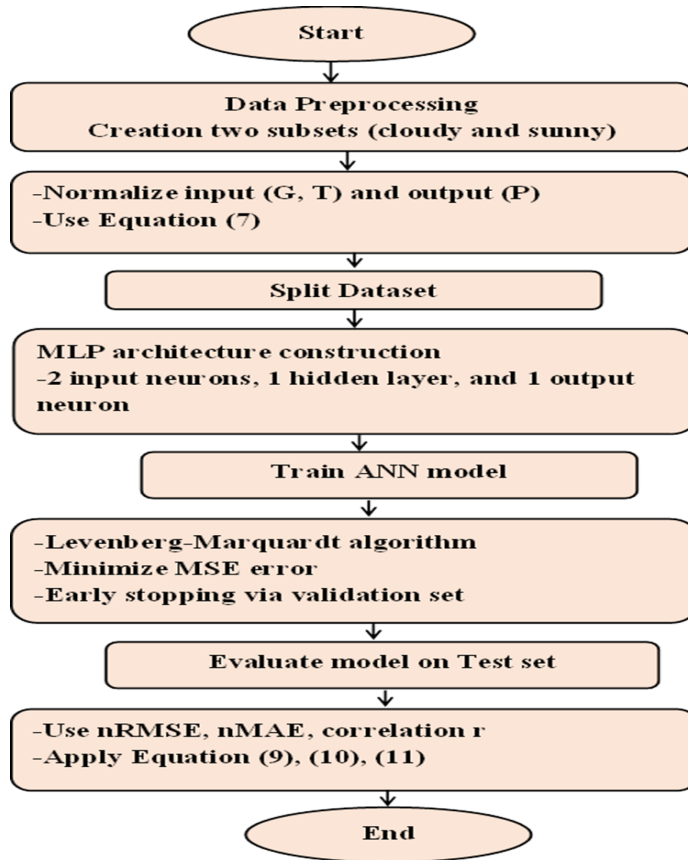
Start

Data Preprocessing
Creation two subsets (cloudy and sunny)

-Normalize input (G, T) and output (P)
-Use Equation (7)

Split Dataset

MLP architecture construction
-2 input neurons, 1 hidden layer, and 1 output neuron

Train ANN model

-Levenberg-Marquardt algorithm
-Minimize MSE error
-Early stopping via validation set

Evaluate model on Test set

-Use nRMSE, nMAE, correlation r
-Apply Equation (9), (10), (11)

End